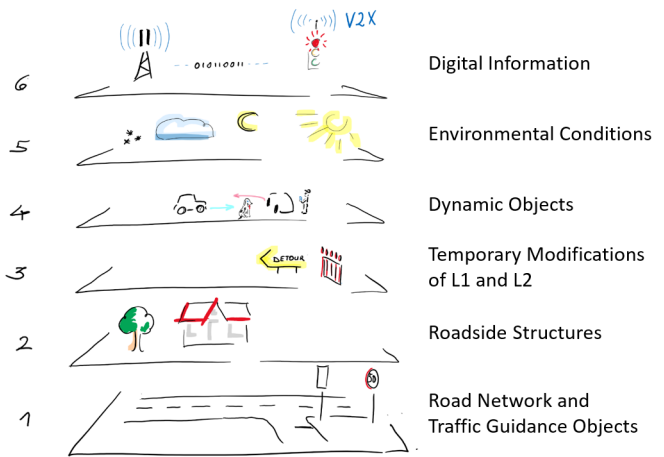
V2X
6 ..0101001..
Digital Information

5
Environmental Conditions

4
Dynamic Objects

3 DETOUR
Temporary Modifications of L1 and L2

2
Roadside Structures

1 30
Road Network and Traffic Guidance Objects